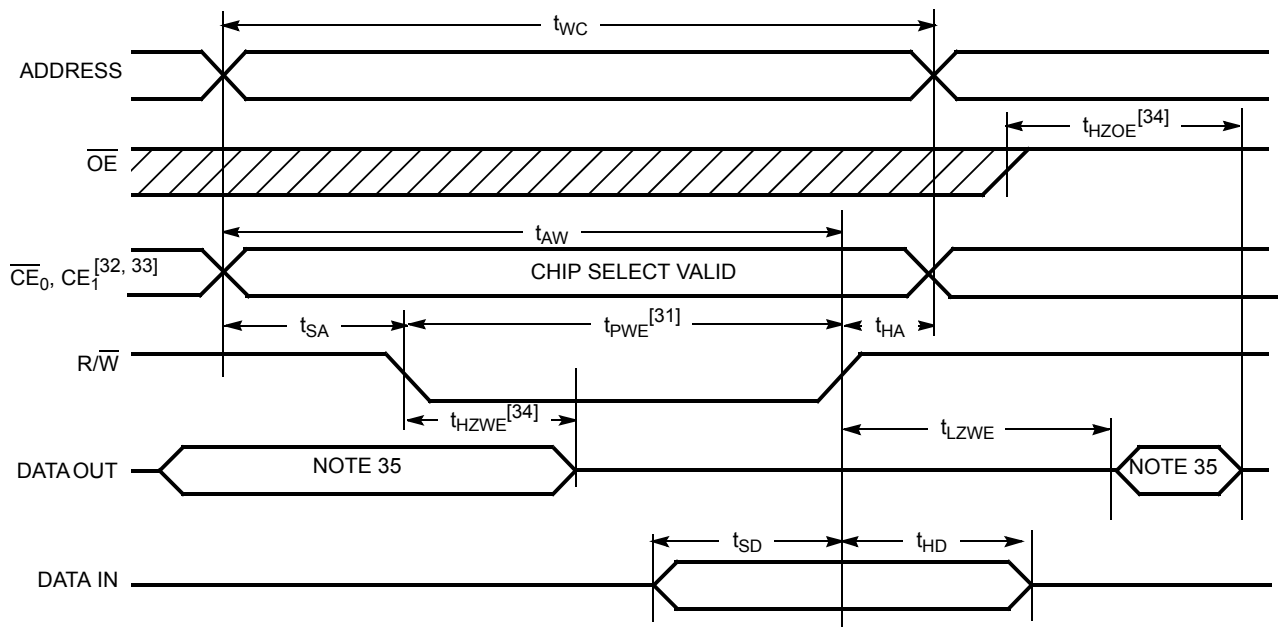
$t_{WC}$

ADDRESS

$t_{HZOE}^{[34]}$

$\overline{OE}$

$t_{AW}$

$\overline{CE}_0$, $CE_1^{[32, 33]}$

CHIP SELECT VALID

$t_{SA}$

$t_{PWE}^{[31]}$

$t_{HA}$

R/$\overline{W}$

$t_{HZWE}^{[34]}$

$t_{LZWE}$

DATA OUT

NOTE 35

NOTE 35

$t_{SD}$

$t_{HD}$

DATA IN